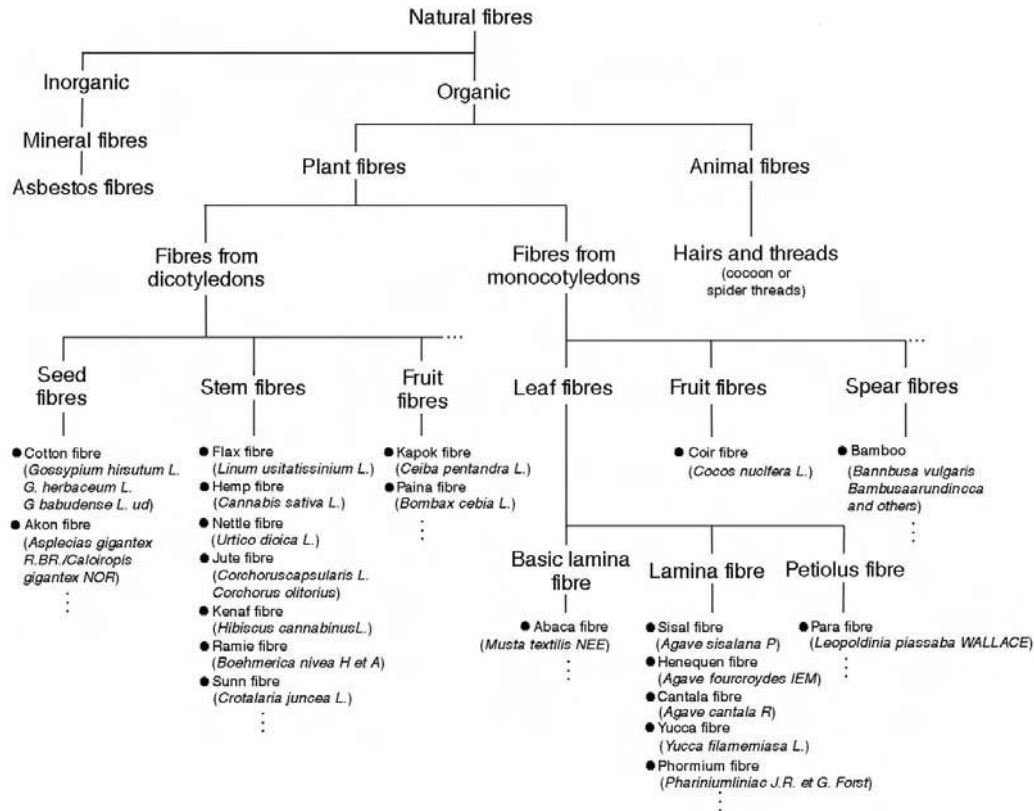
Natural fibres

Inorganic

Mineral fibres

Asbestos fibres

Organic

Plant fibres

Animal fibres

Hairs and threads
(cocoon or spider threads)

Fibres from dicotyledons

Fibres from monocotyledons

Seed fibres

● Cotton fibre (*Gossypium hirsutum L. G. herbaceum L. G babudense L. ud*)
● Akon fibre (*Asplecias gigantex R.BR./Caloiropis gigantex NOR*)
⋮

Stem fibres

● Flax fibre (*Linum usitatissinium L.*)
● Hemp fibre (*Cannabis sativa L.*)
● Nettle fibre (*Urtico dioica L.*)
● Jute fibre (*Corchoruscapsularis L. Corchorus olitorius*)
● Kenaf fibre (*Hibiscus cannabinusL.*)
● Ramie fibre (*Boehmerica nivea H et A*)
● Sunn fibre (*Crotalaria juncea L.*)
⋮

Fruit fibres

● Kapok fibre (*Ceiba pentandra L.*)
● Paina fibre (*Bombax cebia L.*)
⋮

...

Leaf fibres

Fruit fibres

● Coir fibre (*Cocos nucifera L.*)

Spear fibres

● Bamboo (*Bannbusa vulgaris Bambusaarundinoca and others*)
⋮

...

Basic lamina fibre

● Abaca fibre (*Musta textilis NEE*)
⋮

Lamina fibre

● Sisal fibre (*Agave sisalana P*)
● Henequen fibre (*Agave fourcroydes IEM*)
● Cantala fibre (*Agave cantala R*)
● Yucca fibre (*Yucca filamemiasa L.*)
● Phormium fibre (*Phariniumliniac J.R. et G. Forst*)
⋮

Petiolus fibre

● Para fibre (*Leopoldinia piassaba WALLACE*)
⋮